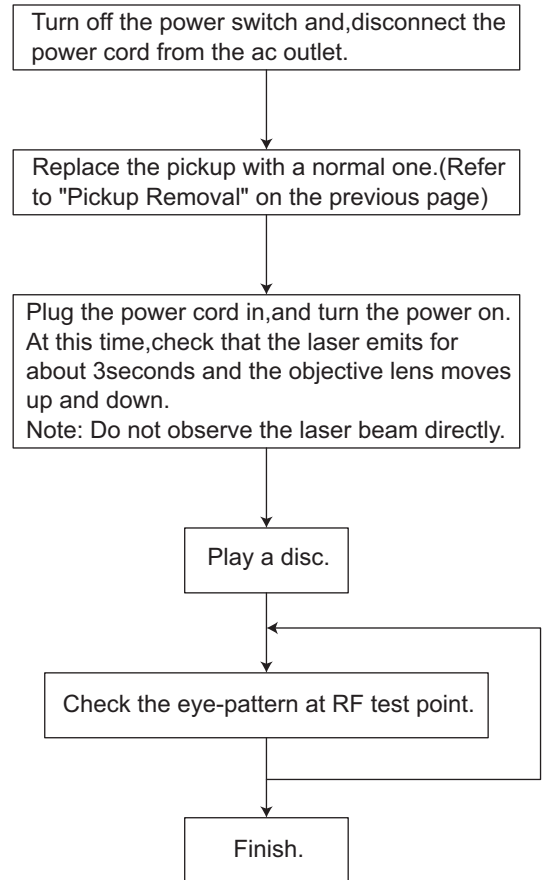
Turn off the power switch and,disconnect the power cord from the ac outlet.

Replace the pickup with a normal one.(Refer to "Pickup Removal" on the previous page)

Plug the power cord in,and turn the power on. At this time,check that the laser emits for about 3seconds and the objective lens moves up and down.
Note: Do not observe the laser beam directly.

Play a disc.

Check the eye-pattern at RF test point.

Finish.